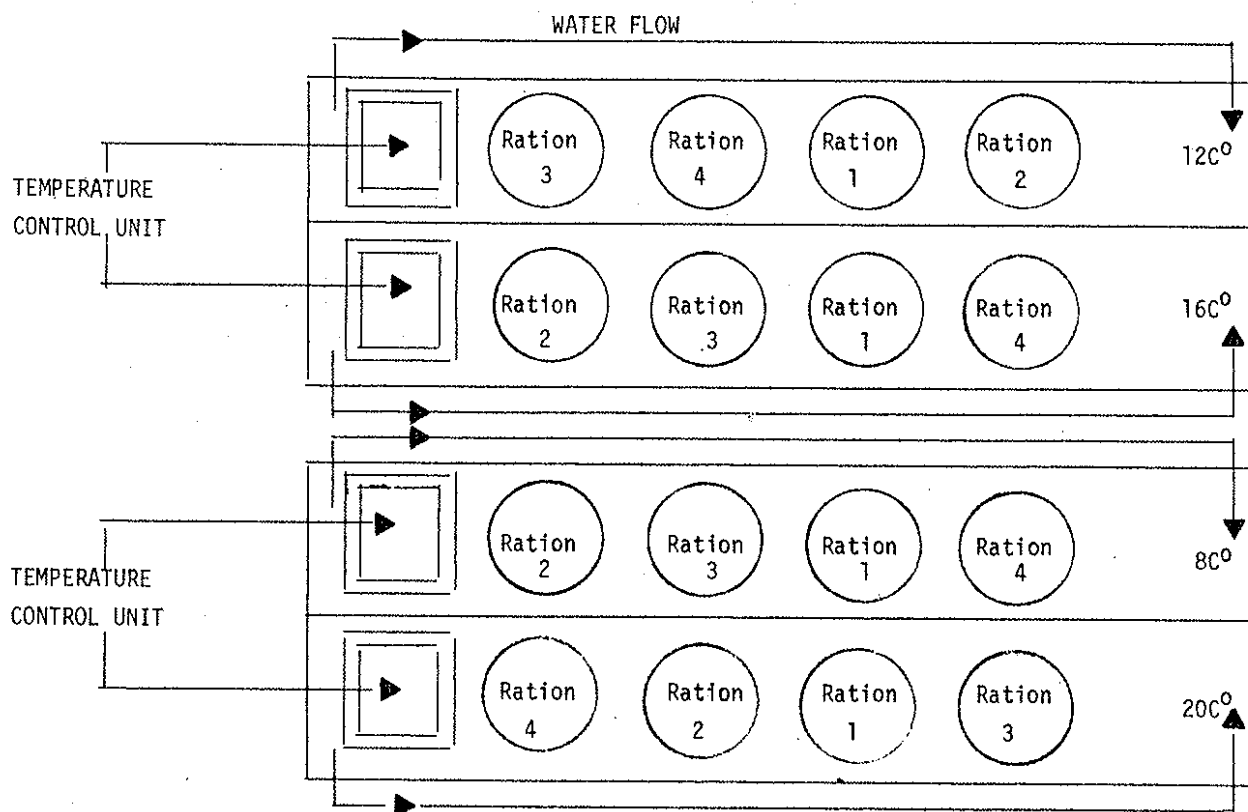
WATER FLOW

TEMPERATURE CONTROL UNIT

Ration 3

Ration 4

Ration 1

Ration 2

$12C^o$

Ration 2

Ration 3

Ration 1

Ration 4

$16C^o$

TEMPERATURE CONTROL UNIT

Ration 2

Ration 3

Ration 1

Ration 4

$8C^o$

Ration 4

Ration 2

Ration 1

Ration 3

$20C^o$